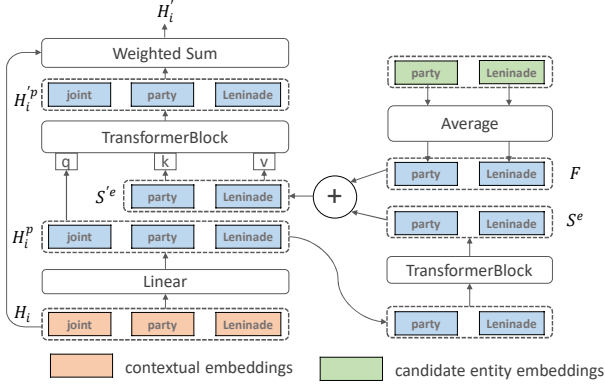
$H_i^{'}$

Weighted Sum

$H_i^{'p}$

joint

party

Leninade

TransformerBlock

q

k

v

$S^{'e}$

party

Leninade

$H_i^p$

joint

party

Leninade

Linear

$H_i$

joint

party

Leninade

party

Leninade

Average

party

Leninade

$F$

+

party

Leninade

$S^e$

TransformerBlock

party

Leninade

contextual embeddings

candidate entity embeddings